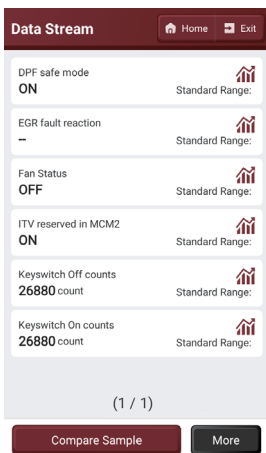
Data Stream
Home
Exit

DPF safe mode
ON
Standard Range:

EGR fault reaction
–
Standard Range:

Fan Status
OFF
Standard Range:

ITV reserved in MCM2
ON
Standard Range:

Keyswitch Off counts
26880 count
Standard Range:

Keyswitch On counts
26880 count
Standard Range:

(1 / 1)

Compare Sample
More